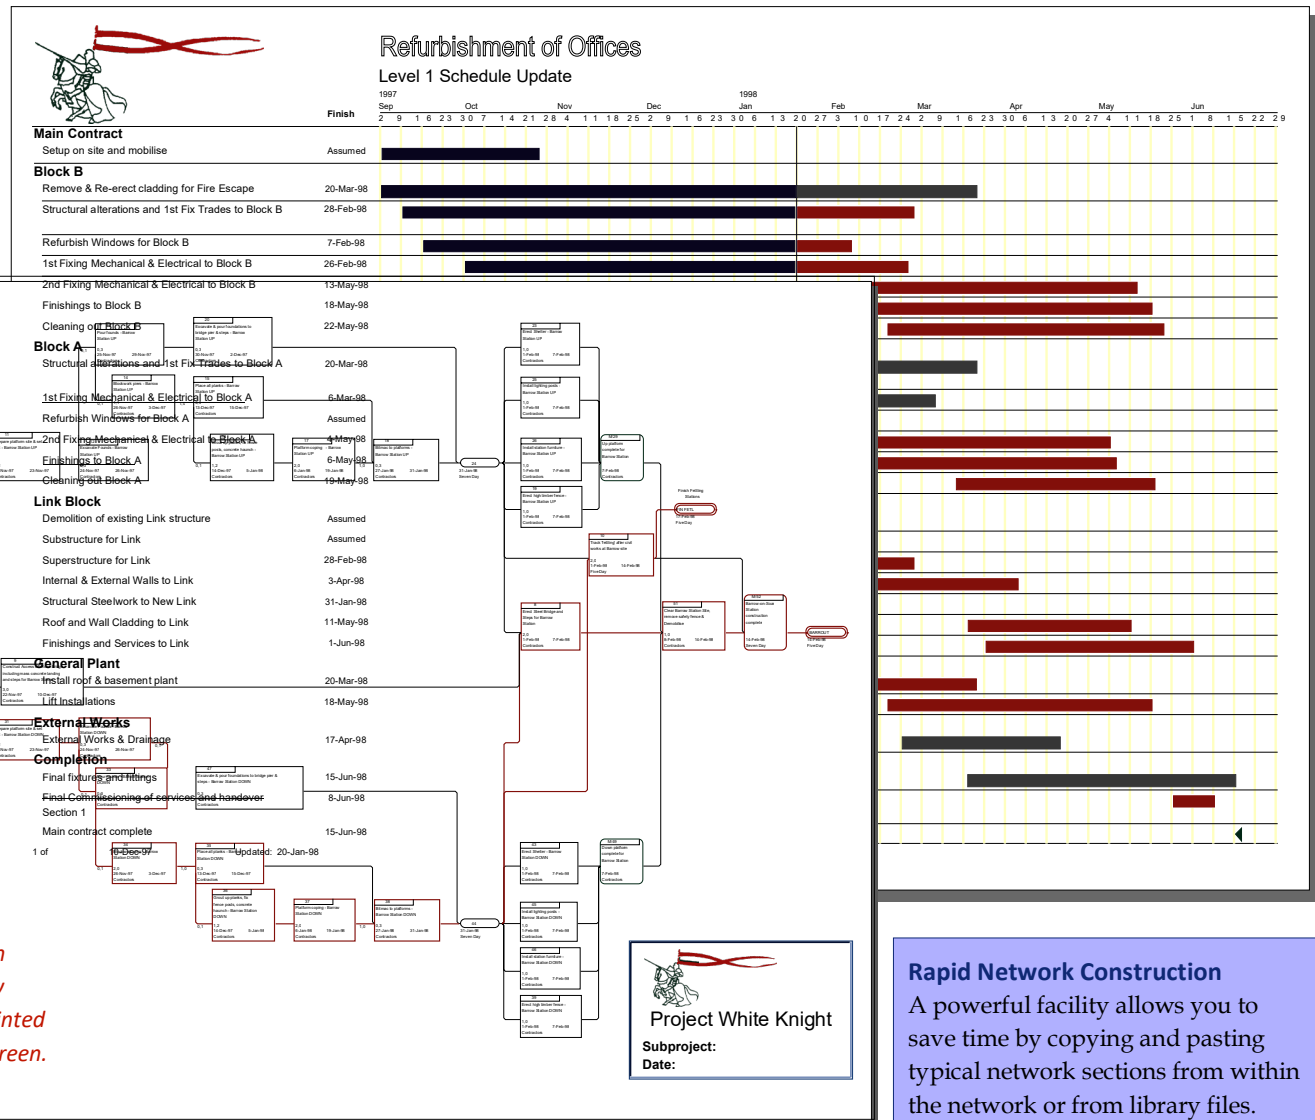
Refurbishment of Offices
Level 1 Schedule Update

1997 1998
Sep Oct Nov Dec Jan Feb Mar Apr May Jun
Finish 2 9 16 23 30 7 14 21 28 4 11 18 25 2 9 16 23 30 6 13 20 27 3 10 17 24 2 9 16 23 30 6 13 20 27 4 11 18 25 1 8 15 22 29

Main Contract
Setup on site and mobilise Assumed
Block B
Remove & Re-erect cladding for Fire Escape 20-Mar-98
Structural alterations and 1st Fix Trades to Block B 28-Feb-98
Refurbish Windows for Block B 7-Feb-98
1st Fixing Mechanical & Electrical to Block B 26-Feb-98
2nd Fixing Mechanical & Electrical to Block B 13-May-98
Finishings to Block B 18-May-98
Cleaning out Block B 22-May-98
Block A
Structural alterations and 1st Fix Trades to Block A 20-Mar-98
1st Fixing Mechanical & Electrical to Block A 6-Mar-98
Refurbish Windows for Block A Assumed
2nd Fixing Mechanical & Electrical to Block A 4-May-98
Finishings to Block A 6-May-98
Cleaning out Block A 19-May-98
Link Block
Demolition of existing Link structure Assumed
Substructure for Link Assumed
Superstructure for Link 28-Feb-98
Internal & External Walls to Link 3-Apr-98
Structural Steelwork to New Link 31-Jan-98
Roof and Wall Cladding to Link 11-May-98
Finishings and Services to Link 1-Jun-98
General Plant
Install roof & basement plant 20-Mar-98
Lift Installations 18-May-98
External Works
External Works & Drainage 17-Apr-98
Completion
Final fixtures and fittings 15-Jun-98
Final Commissioning of services and handover 8-Jun-98
Section 1
Main contract complete 15-Jun-98
1 of 1 Updated: 20-Jan-98

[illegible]

Project White Knight
Subproject:
Date:

n
y
inted
reen.

Rapid Network Construction
A powerful facility allows you to save time by copying and pasting typical network sections from within the network or from library files.